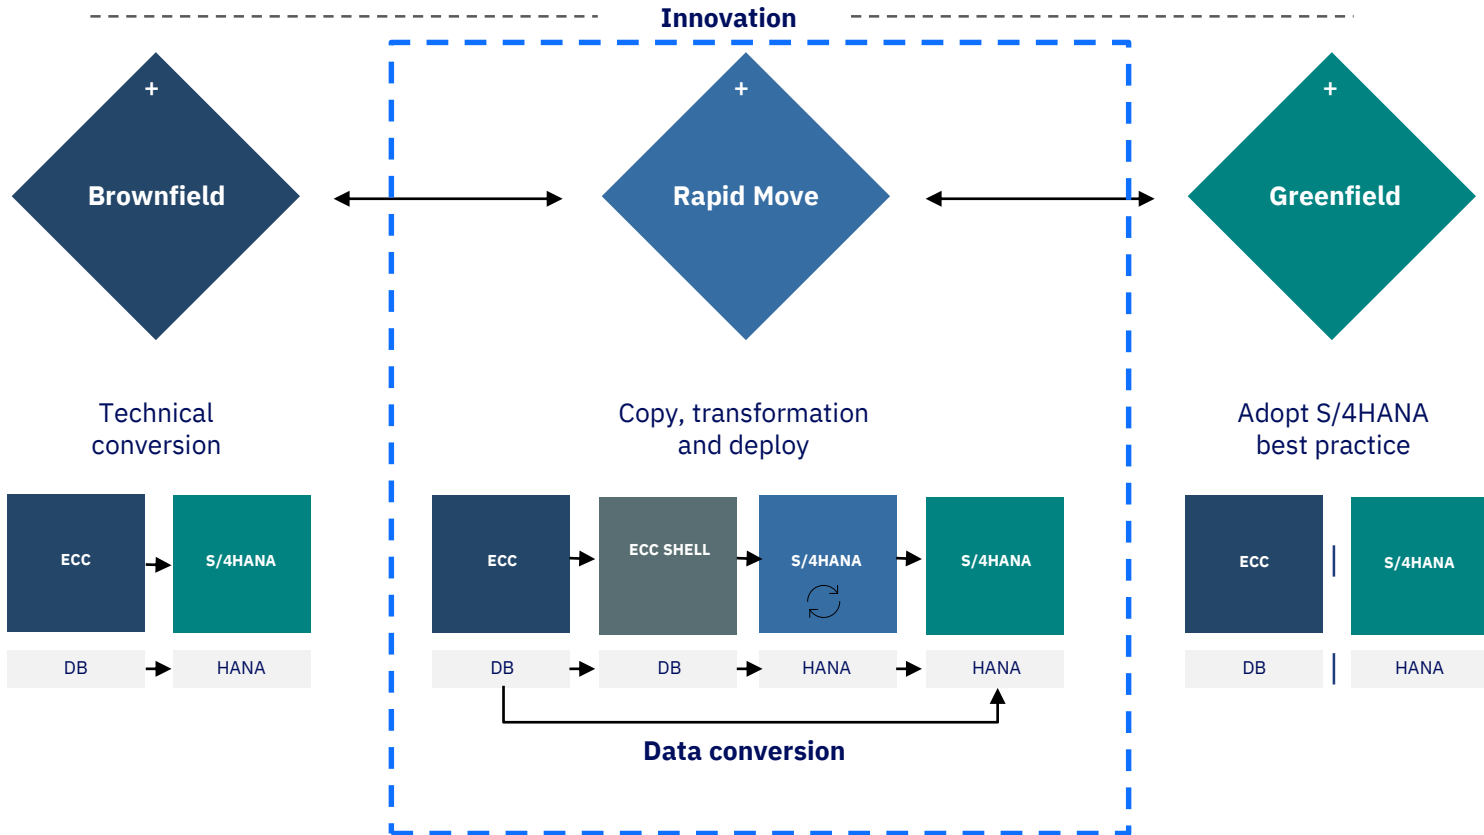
Innovation

+
Brownfield

+
Rapid Move

+
Greenfield

Technical conversion

ECC
S/4HANA
DB
HANA

Copy, transformation and deploy

ECC
ECC SHELL
S/4HANA
S/4HANA
DB
DB
HANA
HANA

Data conversion

Adopt S/4HANA best practice

ECC
S/4HANA
DB
HANA